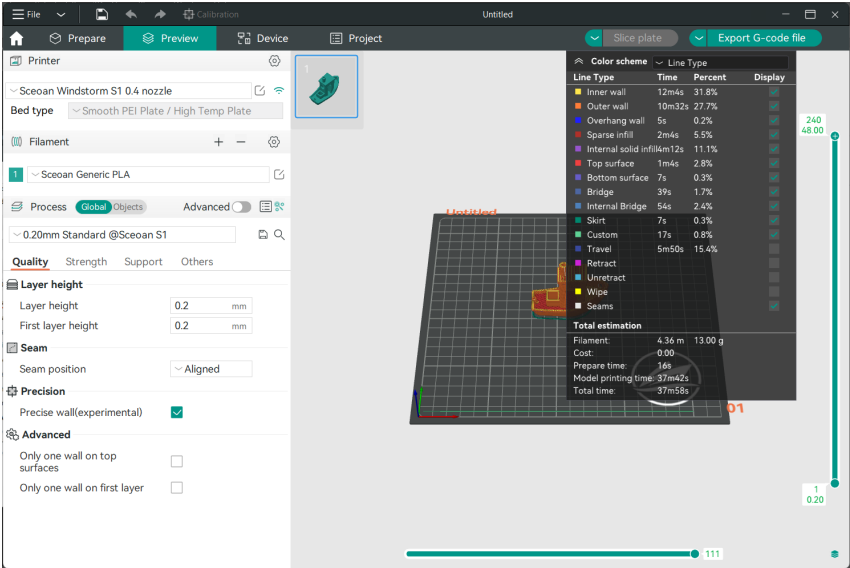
File Calibration Untitled

Prepare Preview Device Project

Slice plate Export G-code file

Printer
Sceoan Windstorm S1 0.4 nozzle
Bed type Smooth PEI Plate / High Temp Plate

Filament
1 Sceoan Generic PLA

Process Global Objects Advanced
0.20mm Standard @Sceoan S1

Quality Strength Support Others

Layer height
Layer height 0.2 mm
First layer height 0.2 mm

Seam
Seam position Aligned

Precision
Precise wall(experimental)

Advanced
Only one wall on top surfaces
Only one wall on first layer

Color scheme Line Type

| Line Type | Time | Percent | Display |
|---|---|---|---|
| Inner wall | 12m4s | 31.8% | |
| Outer wall | 10m32s | 27.7% | |
| Overhang wall | 5s | 0.2% | |
| Sparse infill | 2m4s | 5.5% | |
| Internal solid infill | 4m12s | 11.1% | |
| Top surface | 1m4s | 2.8% | |
| Bottom surface | 7s | 0.3% | |
| Bridge | 39s | 1.7% | |
| Internal Bridge | 54s | 2.4% | |
| Skirt | 7s | 0.3% | |
| Custom | 17s | 0.8% | |
| Travel | 5m50s | 15.4% | |
| Retract | | | |
| Unretract | | | |
| Wipe | | | |
| Seams | | | |

Total estimation
Filament: 4.36 m 13.00 g
Cost: 0.00
Prepare time: 16s
Model printing time: 37m42s
Total time: 37m58s

Untitled
01

240
48.00

1
0.20

111